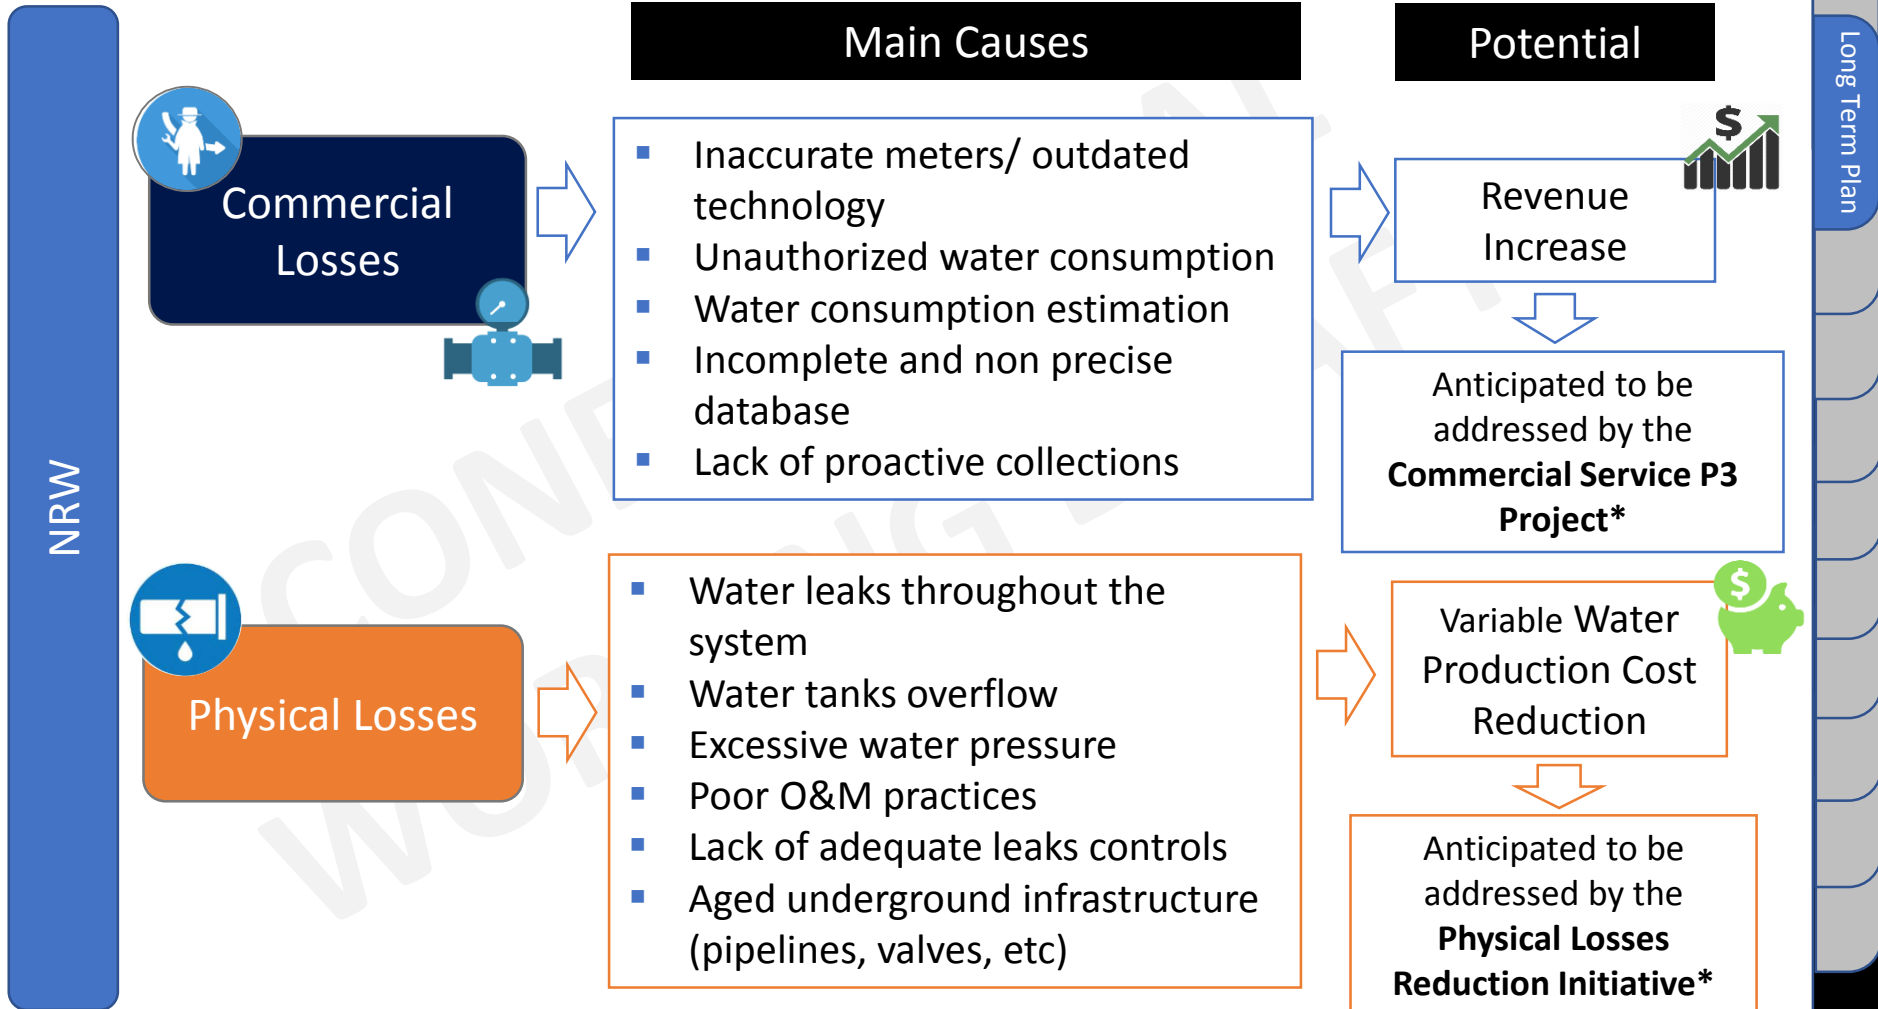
NRW

Main Causes

Potential

Long Term Plan

Commercial Losses

- Inaccurate meters/ outdated technology
- Unauthorized water consumption
- Water consumption estimation
- Incomplete and non precise database
- Lack of proactive collections

Revenue Increase

$

Anticipated to be addressed by the **Commercial Service P3 Project***

Physical Losses

- Water leaks throughout the system
- Water tanks overflow
- Excessive water pressure
- Poor O&M practices
- Lack of adequate leaks controls
- Aged underground infrastructure (pipelines, valves, etc)

Variable Water Production Cost Reduction

$

Anticipated to be addressed by the **Physical Losses Reduction Initiative***